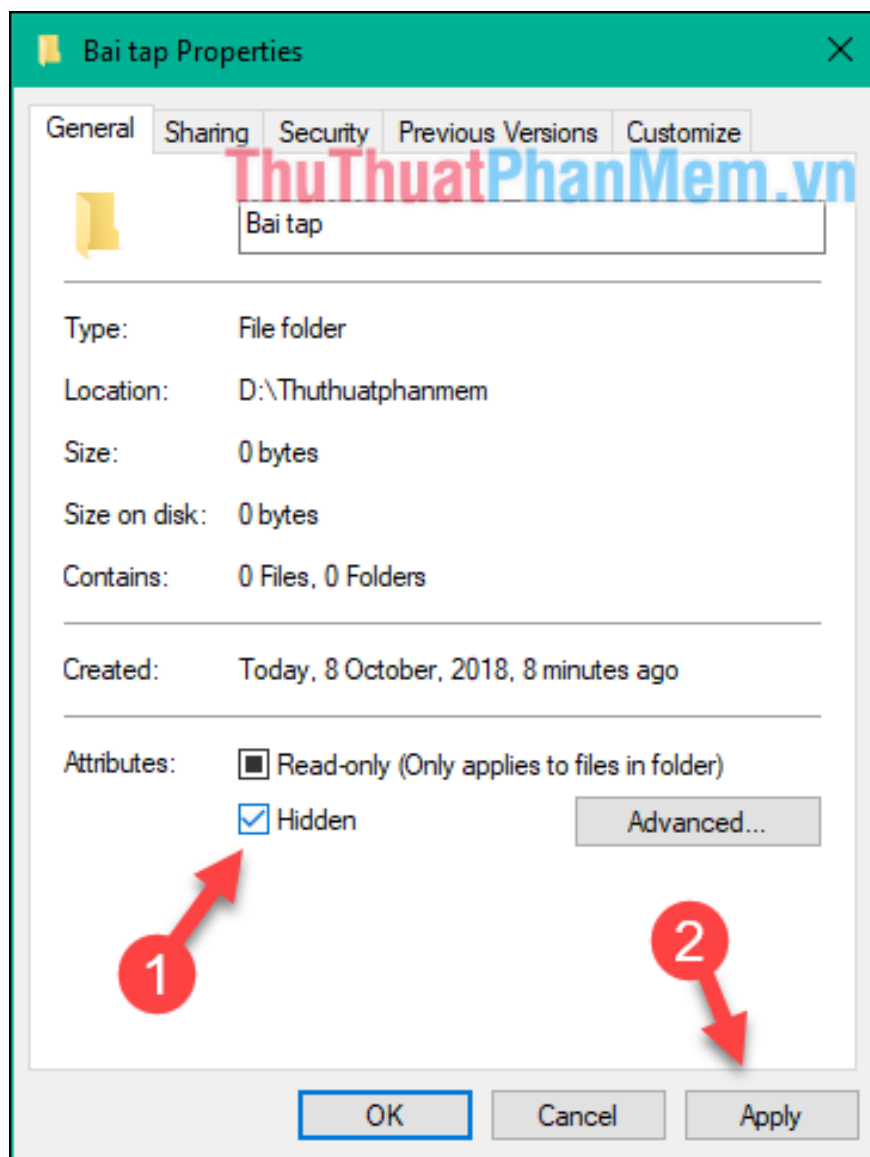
Bai tap Properties

General | Sharing | Security | Previous Versions | Customize

ThuThuatPhanMem.vn

Bai tap

Type: File folder

Location: D:\Thuthuatphanmem

Size: 0 bytes

Size on disk: 0 bytes

Contains: 0 Files, 0 Folders

Created: Today, 8 October, 2018, 8 minutes ago

Attributes: Read-only (Only applies to files in folder)

Hidden

Advanced...

1

2

OK

Cancel

Apply